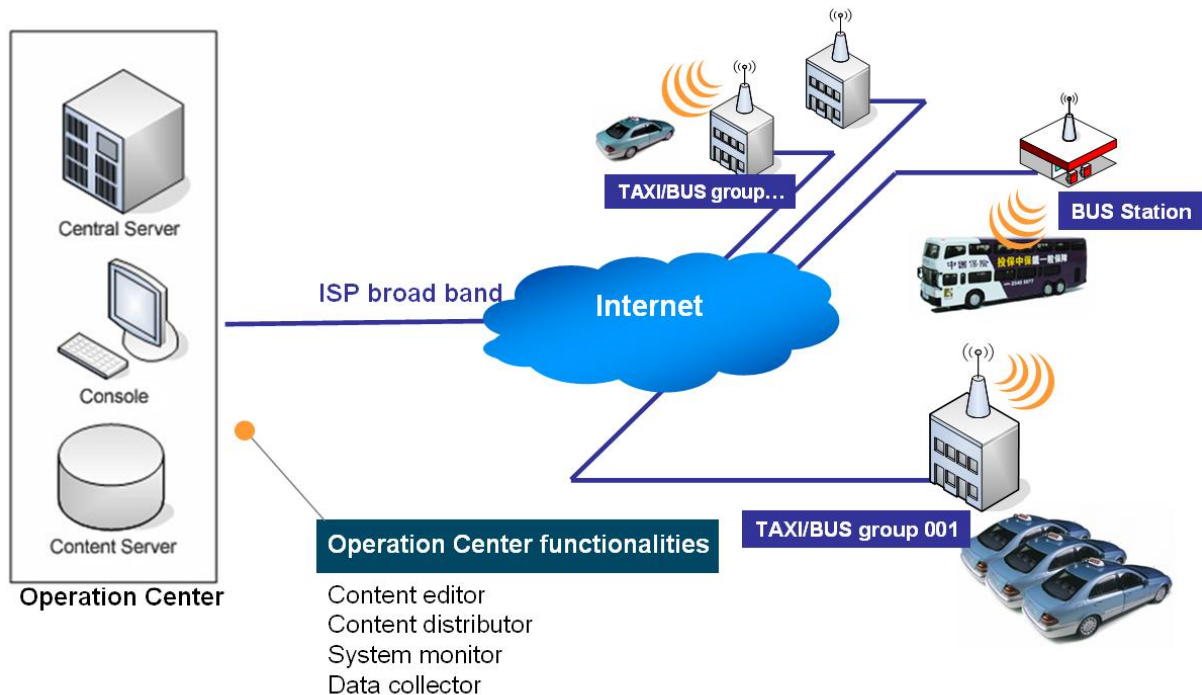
Central Server

Console

Content Server

Operation Center

ISP broad band

Internet

TAXI/BUS group…

BUS Station

TAXI/BUS group 001

Operation Center functionalities

Content editor
Content distributor
System monitor
Data collector